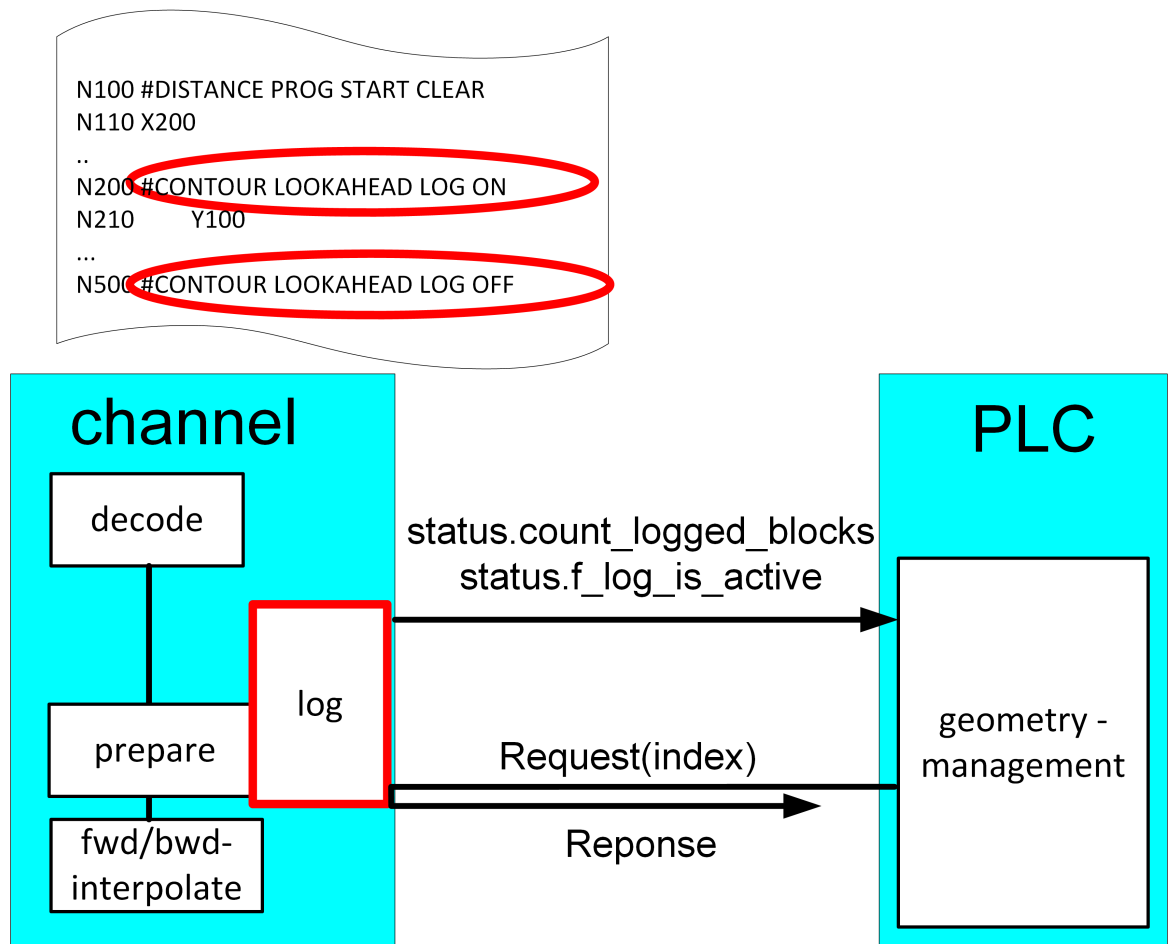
N100 #DISTANCE PROG START CLEAR
N110 X200
..
N200 #CONTOUR LOOKAHEAD LOG ON
N210 Y100
...
N500 #CONTOUR LOOKAHEAD LOG OFF

channel

decode

prepare

fwd/bwd-interpolate

log

status.count_logged_blocks
status.f_log_is_active

Request(index)

Reponse

PLC

geometry - management